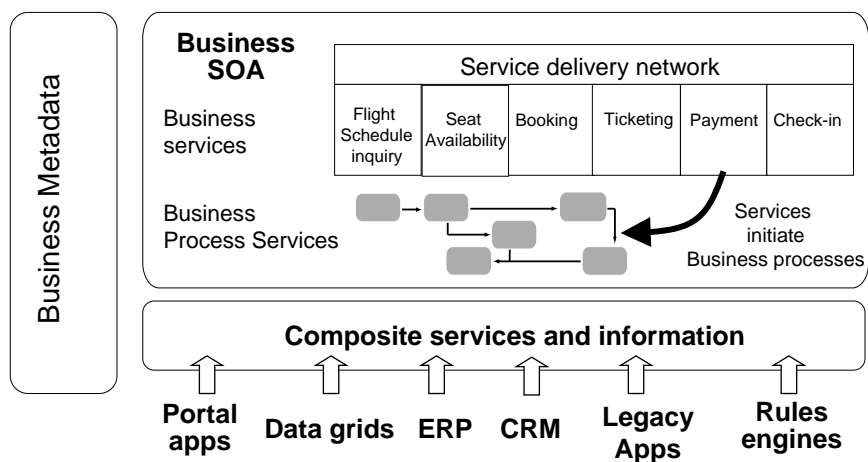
Business Metadata

Business SOA

Service delivery network

| Flight Schedule inquiry | Seat Availability | Booking | Ticketing | Payment | Check-in |
|---|---|---|---|---|---|

Business services

Business Process Services

Services initiate Business processes

Composite services and information

Portal apps

Data grids

ERP

CRM

Legacy Apps

Rules engines